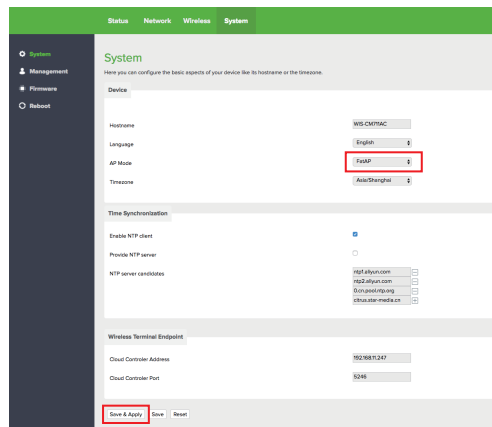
Status Network Wireless System

System
Management
Firmware
Reboot

System
Here you can configure the basic aspects of your device like its hostname or the timezone.

Device

Hostname WIS-CM711AC
Language English
AP Mode FatAP
Timezone Asia/Shanghai

Time Synchronization

Enable NTP client
Provide NTP server
NTP server candidates ntp1.aliyun.com
ntp2.aliyun.com
0.cn.pool.ntp.org
citrus.star-media.cn

Wireless Terminal Endpoint

Cloud Controler Address 192.168.11.247
Cloud Controler Port 5246

Save & Apply Save Reset